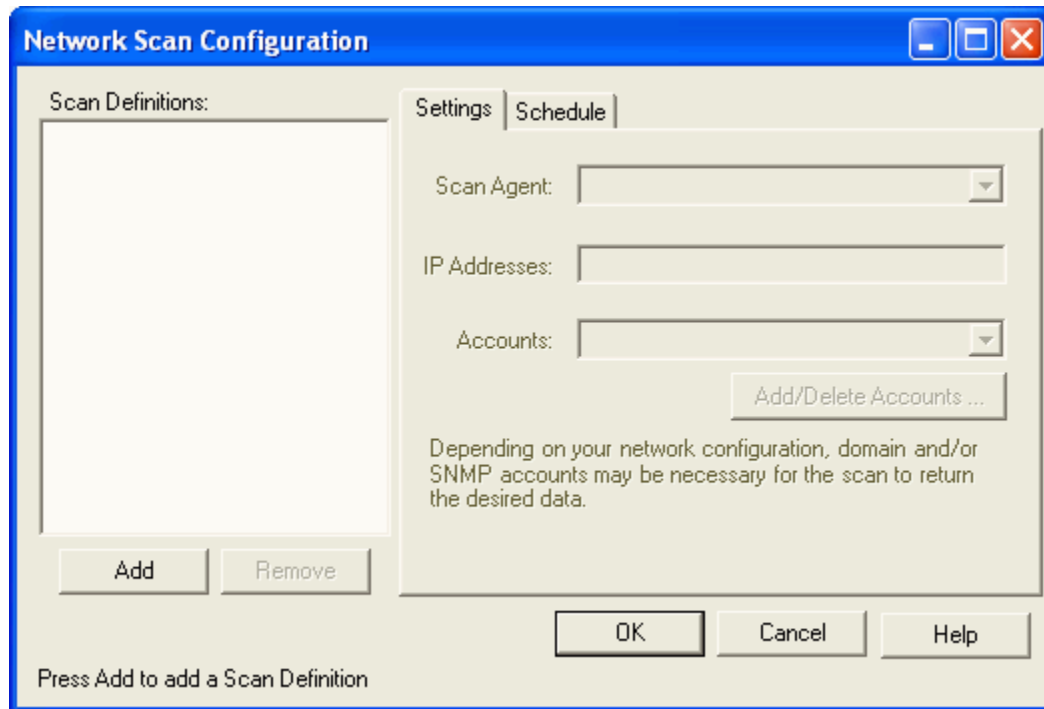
Network Scan Configuration

Scan Definitions:

Settings | Schedule

Scan Agent:

IP Addresses:

Accounts:

Add/Delete Accounts ...

Depending on your network configuration, domain and/or SNMP accounts may be necessary for the scan to return the desired data.

Add

Remove

OK

Cancel

Help

Press Add to add a Scan Definition